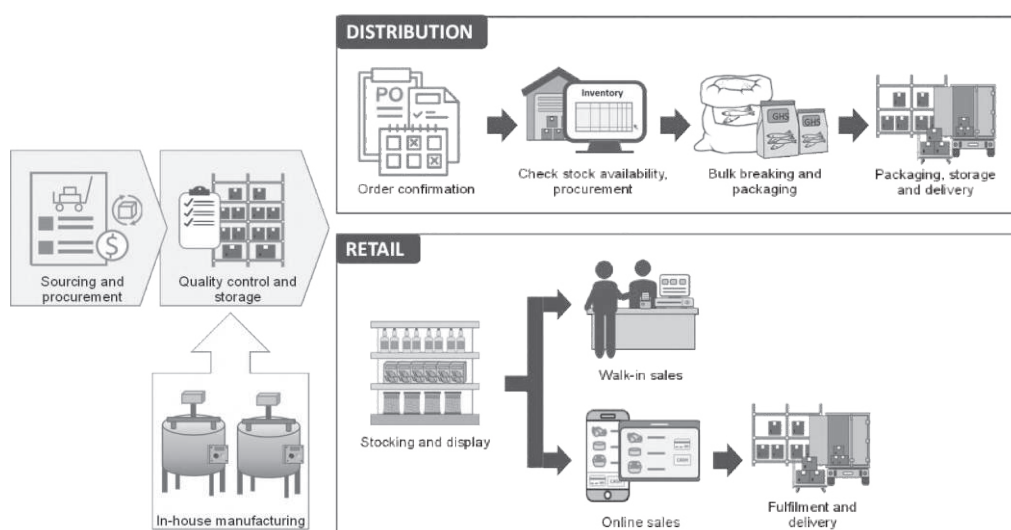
DISTRIBUTION

PO

Order confirmation

Inventory

Check stock availability, procurement

GHS

GHS

Bulk breaking and packaging

Packaging, storage and delivery

Sourcing and procurement

Quality control and storage

RETAIL

Walk-in sales

Stocking and display

Online sales

Fulfilment and delivery

In-house manufacturing